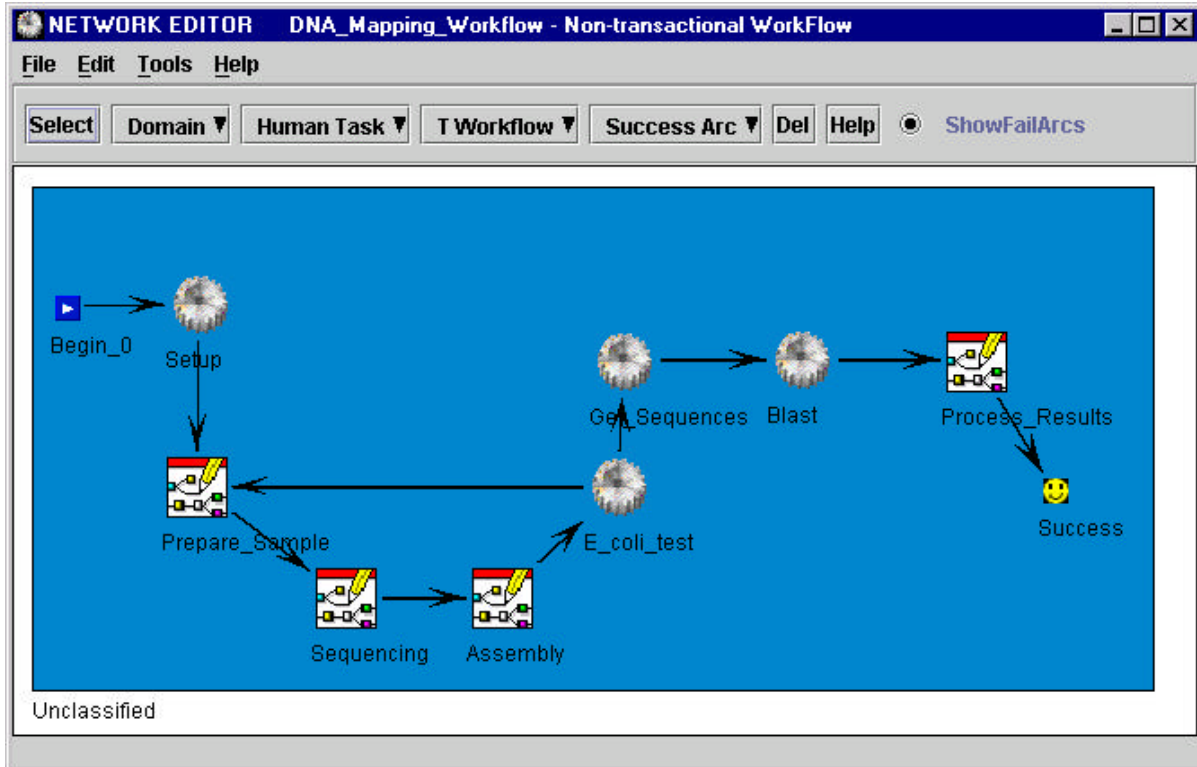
NETWORK EDITOR DNA_Mapping_Workflow - Non-transactional WorkFlow

File Edit Tools Help

Select Domain Human Task T Workflow Success Arc Del Help ShowFailArcs

Begin_0

Setup

Get_Sequences

Blast

Process_Results

Success

Prepare_Sample

E_coli_test

Sequencing

Assembly

Unclassified